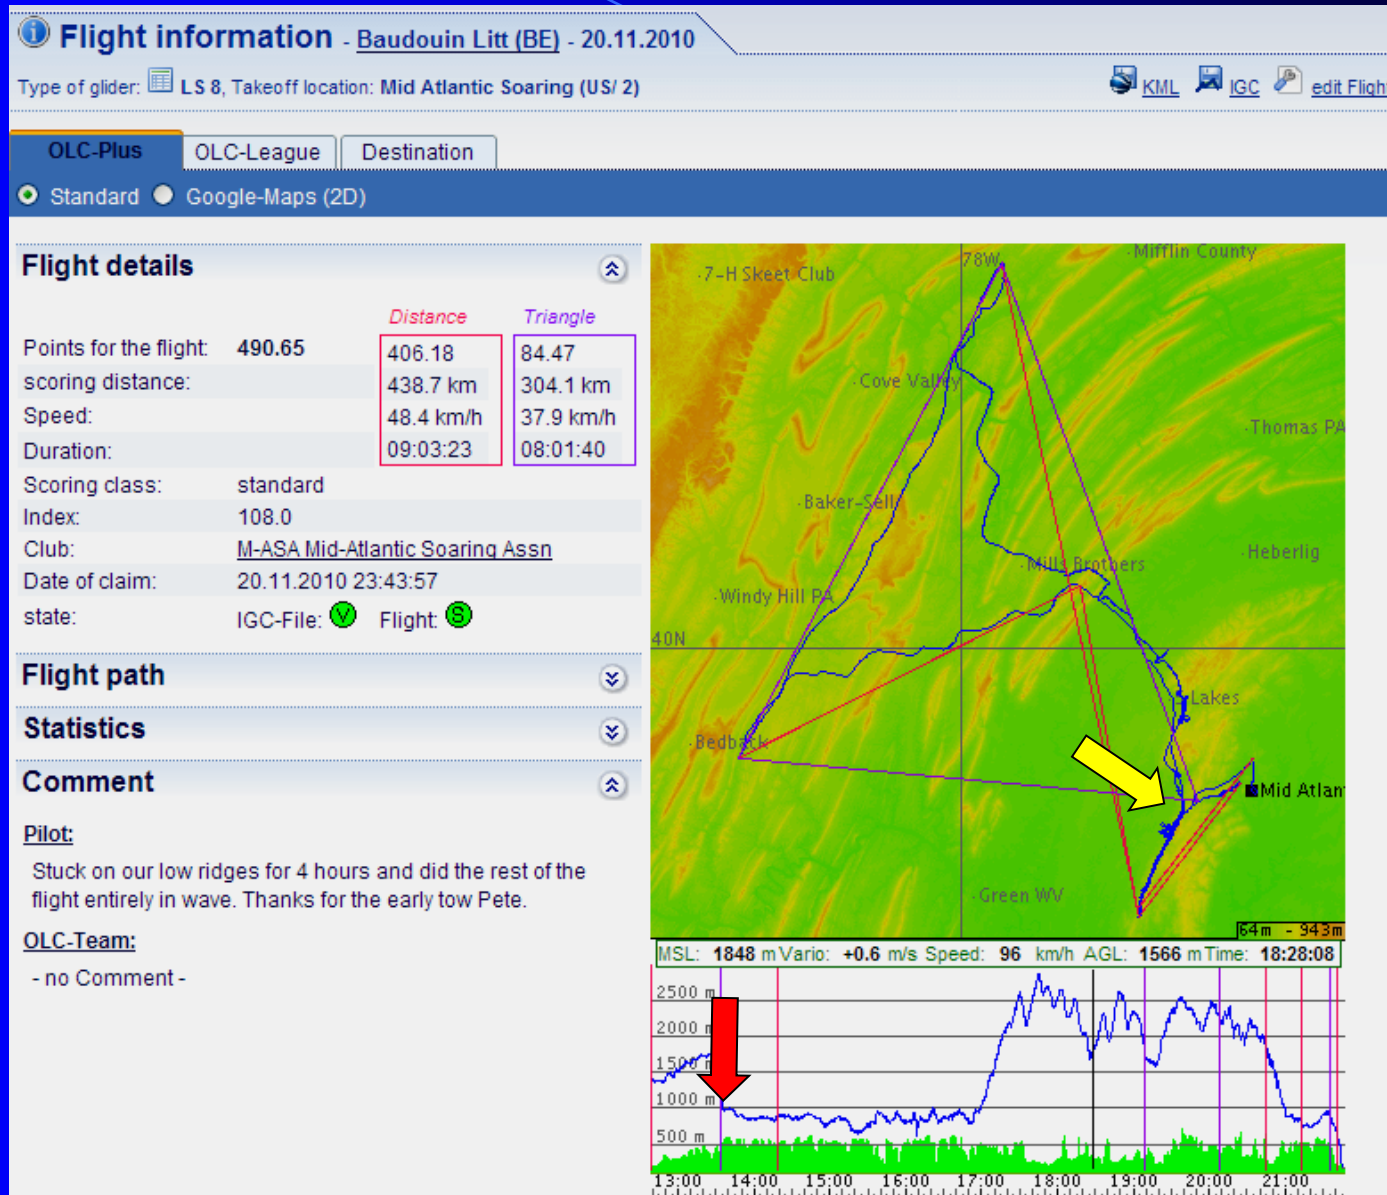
Flight information - Baudouin Litt (BE) - 20.11.2010

Type of glider: LS 8, Takeoff location: Mid Atlantic Soaring (US/ 2)

KML IGC edit Fligh

OLC-Plus OLC-League Destination

Standard Google-Maps (2D)

Flight details

| | | Distance | Triangle |
|---|---|---|---|
| Points for the flight: | 490.65 | 406.18 | 84.47 |
| scoring distance: | | 438.7 km | 304.1 km |
| Speed: | | 48.4 km/h | 37.9 km/h |
| Duration: | | 09:03:23 | 08:01:40 |

Scoring class: standard
Index: 108.0
Club: M-ASA Mid-Atlantic Soaring Assn
Date of claim: 20.11.2010 23:43:57
state: IGC-File: V Flight: S

Flight path

Statistics

Comment

Pilot:

Stuck on our low ridges for 4 hours and did the rest of the flight entirely in wave. Thanks for the early tow Pete.

OLC-Team:

- no Comment -

7-H Skeet Club
78W
Mifflin County
Cove Valley
Thomas PA
Baker-Sells
Heberlig
Mills Brothers
Windy Hill PA
40N
Lakes
Bedback
Mid Atlan
Green WV
64m - 943m

MSL: 1848 m Vario: +0.6 m/s Speed: 96 km/h AGL: 1566 m Time: 18:28:08

2500 m
2000 m
1500 m
1000 m
500 m
13:00 14:00 15:00 16:00 17:00 18:00 19:00 20:00 21:00